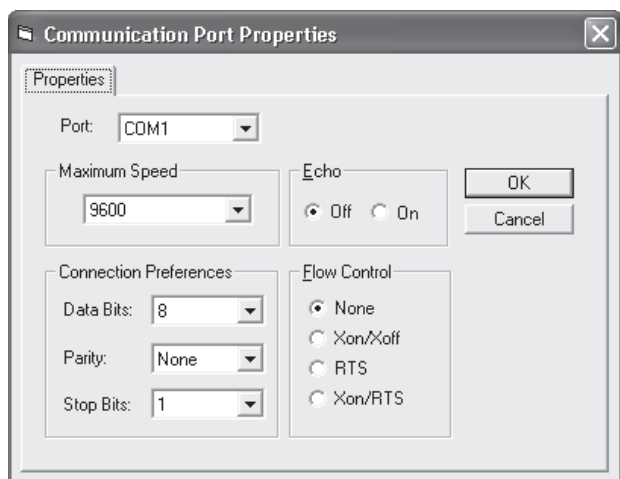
Communication Port Properties

Properties

Port: COM1

Maximum Speed

9600

Echo

Off On

OK

Cancel

Connection Preferences

Data Bits: 8

Parity: None

Stop Bits: 1

Flow Control

None

Xon/Xoff

RTS

Xon/RTS